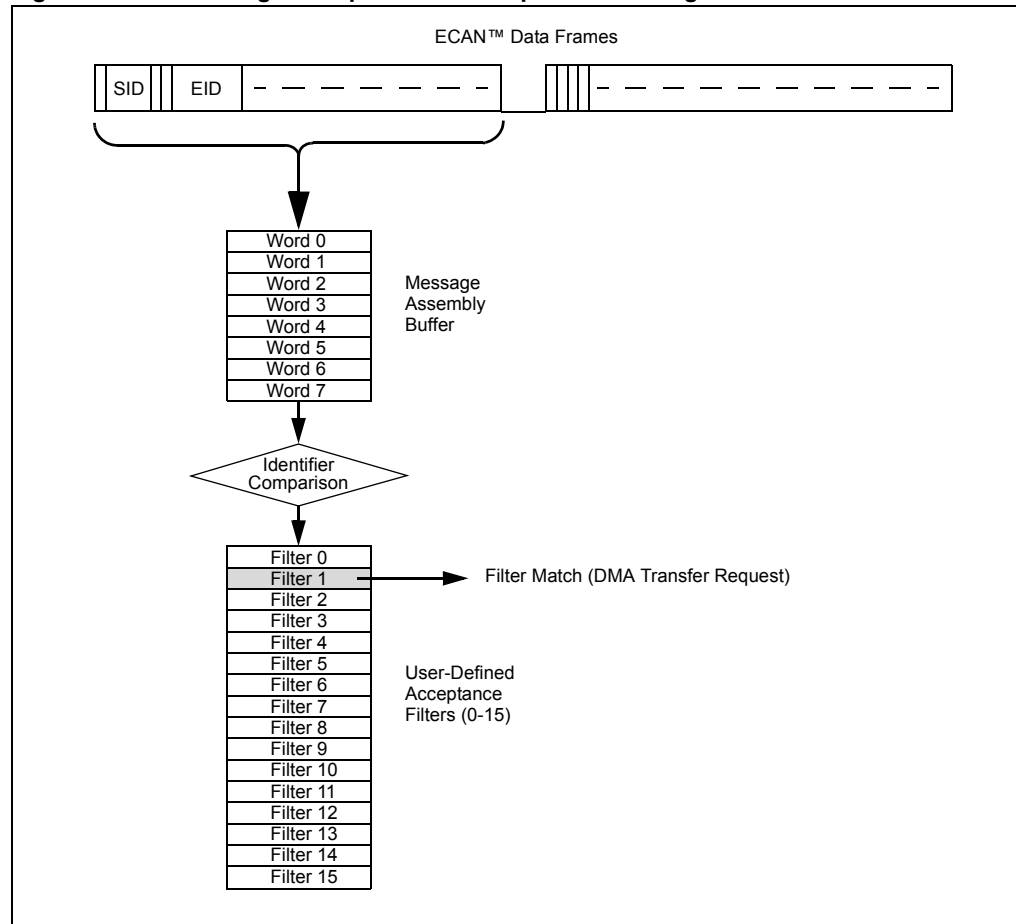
ECAN™ Data Frames

SID

EID

Word 0
Word 1
Word 2
Word 3
Word 4
Word 5
Word 6
Word 7

Message Assembly Buffer

Identifier Comparison

Filter 0
Filter 1
Filter 2
Filter 3
Filter 4
Filter 5
Filter 6
Filter 7
Filter 8
Filter 9
Filter 10
Filter 11
Filter 12
Filter 13
Filter 14
Filter 15

Filter Match (DMA Transfer Request)

User-Defined Acceptance Filters (0-15)